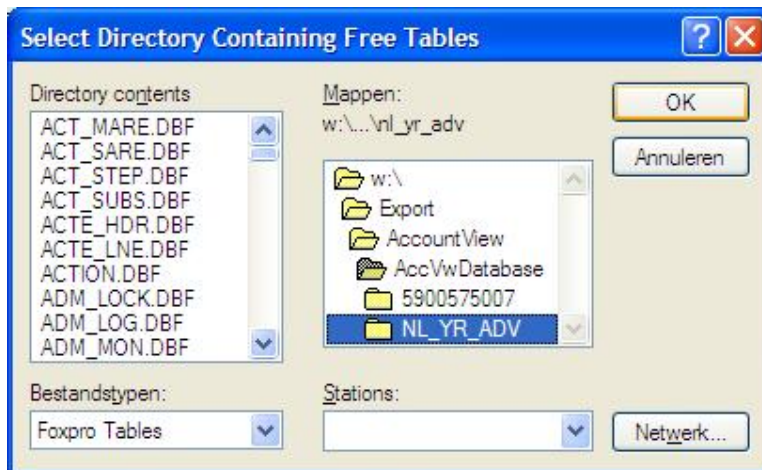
Select Directory Containing Free Tables

Directory contents
ACT_MARE.DBF
ACT_SARE.DBF
ACT_STEP.DBF
ACT_SUBS.DBF
ACTE_HDR.DBF
ACTE_LNE.DBF
ACTION.DBF
ADM_LOCK.DBF
ADM_LOG.DBF
ADM_MON.DBF

Mappen:
w:\...\nl_yr_adv

w:\
Export
AccountView
AccVwDatabase
5900575007
NL_YR_ADV

OK
Annuleren

Bestandstypen:
Foxpro Tables

Stations:

Netwerk...